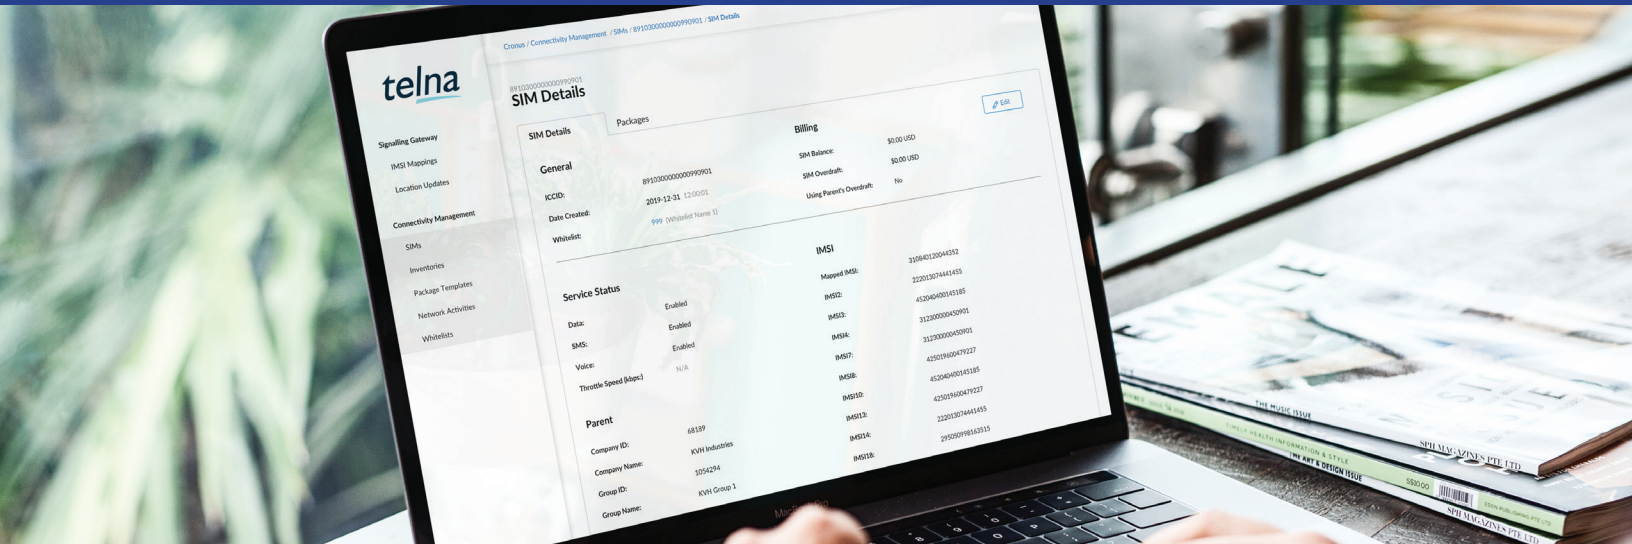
telna

Signalling Gateway
IMSI Mappings
Location Updates

Connectivity Management
SIMs
Inventories
Package Templates
Network Activities
Whitelists

Cronus / Connectivity Management / SIMs / 8910300000000990901 / SIM Details

8910300000000990901
SIM Details

Edit

SIM Details
Packages

General
ICCID: 8910300000000990901
Date Created: 2019-12-31 12:00:01
Whitelist: 999 (Whitelist Name 1)

Billing
SIM Balance: $0.00 USD
SIM Overdraft: $0.00 USD
Using Parent's Overdraft: No

Service Status
Data: Enabled
SMS: Enabled
Voice: Enabled
Throttle Speed (kbps): N/A

IMSI
Mapped IMSI: 310840120044352
IMSI2: 222013074441455
IMSI3: 452040400145185
IMSI4: 312300000450901
IMSI7: 312300000450901
IMSI8: 425019600479227
IMSI10: 452040400145185
IMSI13: 425019600479227
IMSI14: 222013074441455
IMSI18: 295050998163515

Parent
Company ID: 68189
Company Name: KVH Industries
Group ID: 1054294
Group Name: KVH Group 1

THE MUSIC ISSUE
SPH MAGAZINES PTE LTD
THE ART & DESIGN ISSUE
S$20.00
SPH MAGAZINES PTE LTD